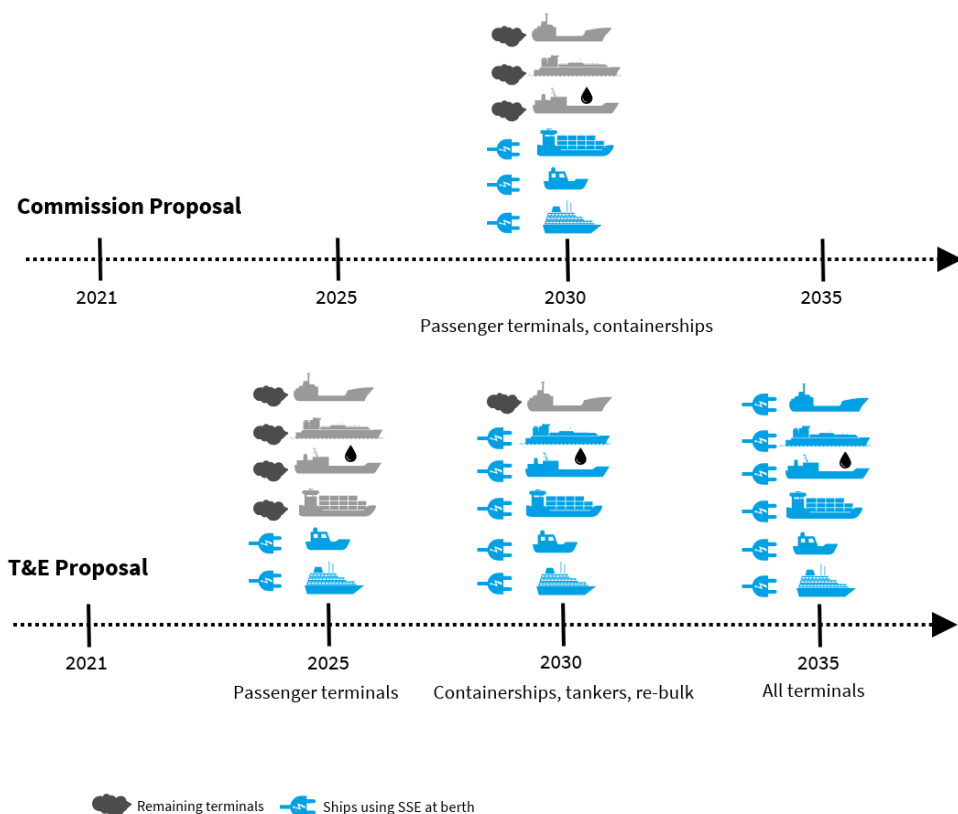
Commission Proposal

2021

2025

2030

2035

Passenger terminals, containerships

T&E Proposal

2021

2025

Passenger terminals

2030

Containerships, tankers, re-bulk

2035

All terminals

Remaining terminals

Ships using SSE at berth